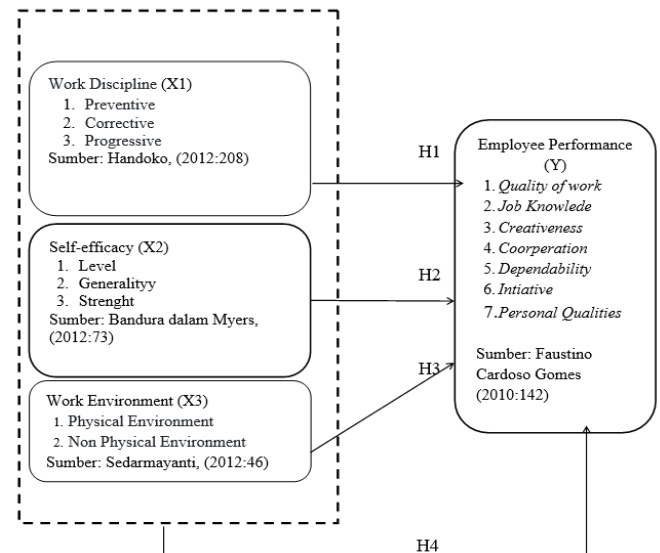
Work Discipline (X1)
1. Preventive
2. Corrective
3. Progressive
Sumber: Handoko, (2012:208)

Self-efficacy (X2)
1. Level
2. Generalityy
3. Strenght
Sumber: Bandura dalam Myers, (2012:73)

Work Environment (X3)
1. Physical Environment
2. Non Physical Environment
Sumber: Sedarmayanti, (2012:46)

H1

H2

H3

H4

Employee Performance (Y)
1. *Quality of work*
2. *Job Knowlede*
3. *Creativeness*
4. *Coorperation*
5. *Dependability*
6. *Intiative*
7. *Personal Qualities*

Sumber: Faustino Cardoso Gomes (2010:142)